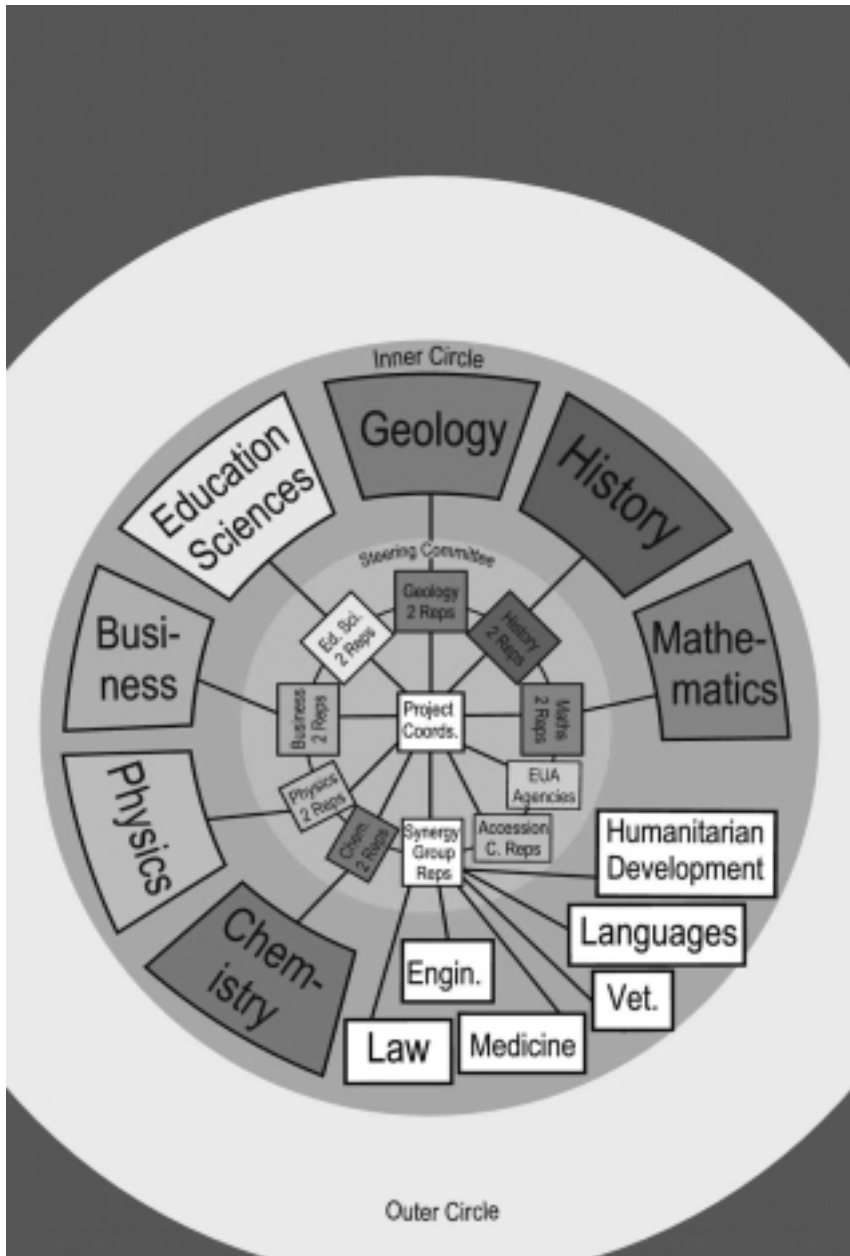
Inner Circle

Geology

History

Education Sciences

Mathematics

Business

Physics

Chemistry

Steering Committee

Geology 2 Reps

History 2 Reps

Ed. Sci. 2 Reps

Business 2 Reps

Project Coords.

Maths 2 Reps

EUA Agencies

Physics 2 Reps

Chem. 2 Reps

Synergy Group Reps

Accession C. Reps

Humanitarian Development

Languages

Vet.

Engin.

Law

Medicine

Outer Circle